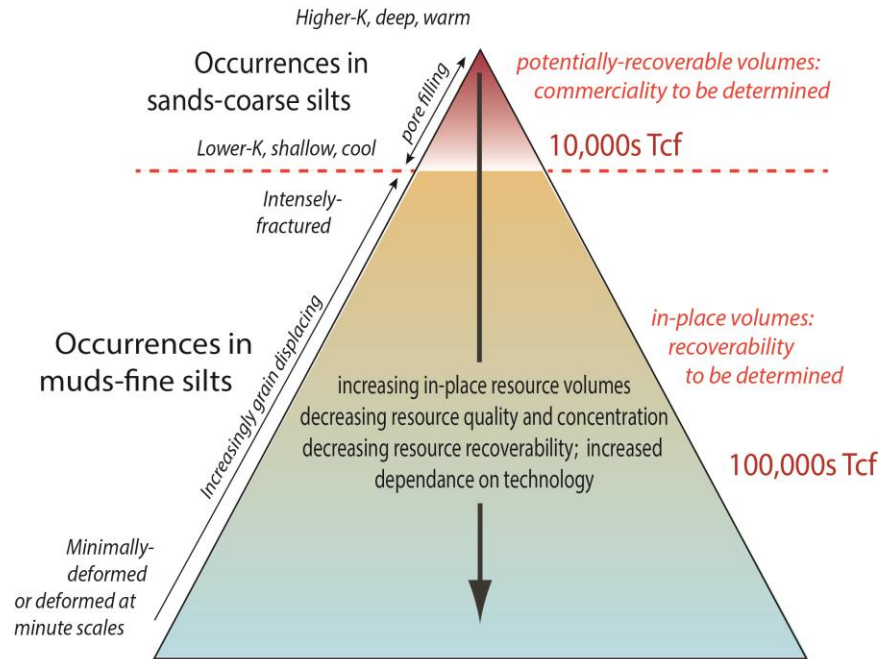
Higher-K, deep, warm

Occurrences in sands-coarse silts

pore filling

potentially-recoverable volumes: commerciality to be determined

Lower-K, shallow, cool

10,000s Tcf

Intensely-fractured

Increasingly grain displacing

Occurrences in muds-fine silts

in-place volumes: recoverability to be determined

increasing in-place resource volumes
decreasing resource quality and concentration
decreasing resource recoverability; increased dependance on technology

100,000s Tcf

Minimally-deformed or deformed at minute scales